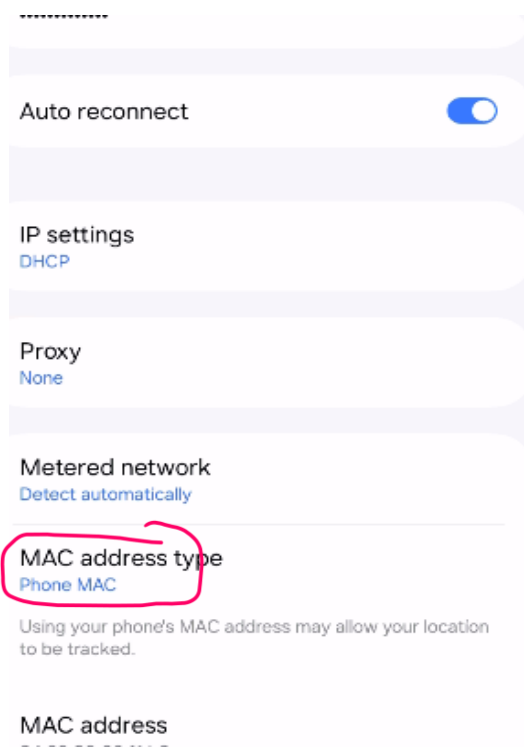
••••••••••••••

Auto reconnect

IP settings
DHCP

Proxy
None

Metered network
Detect automatically

MAC address type
Phone MAC

Using your phone's MAC address may allow your location to be tracked.

MAC address
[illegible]